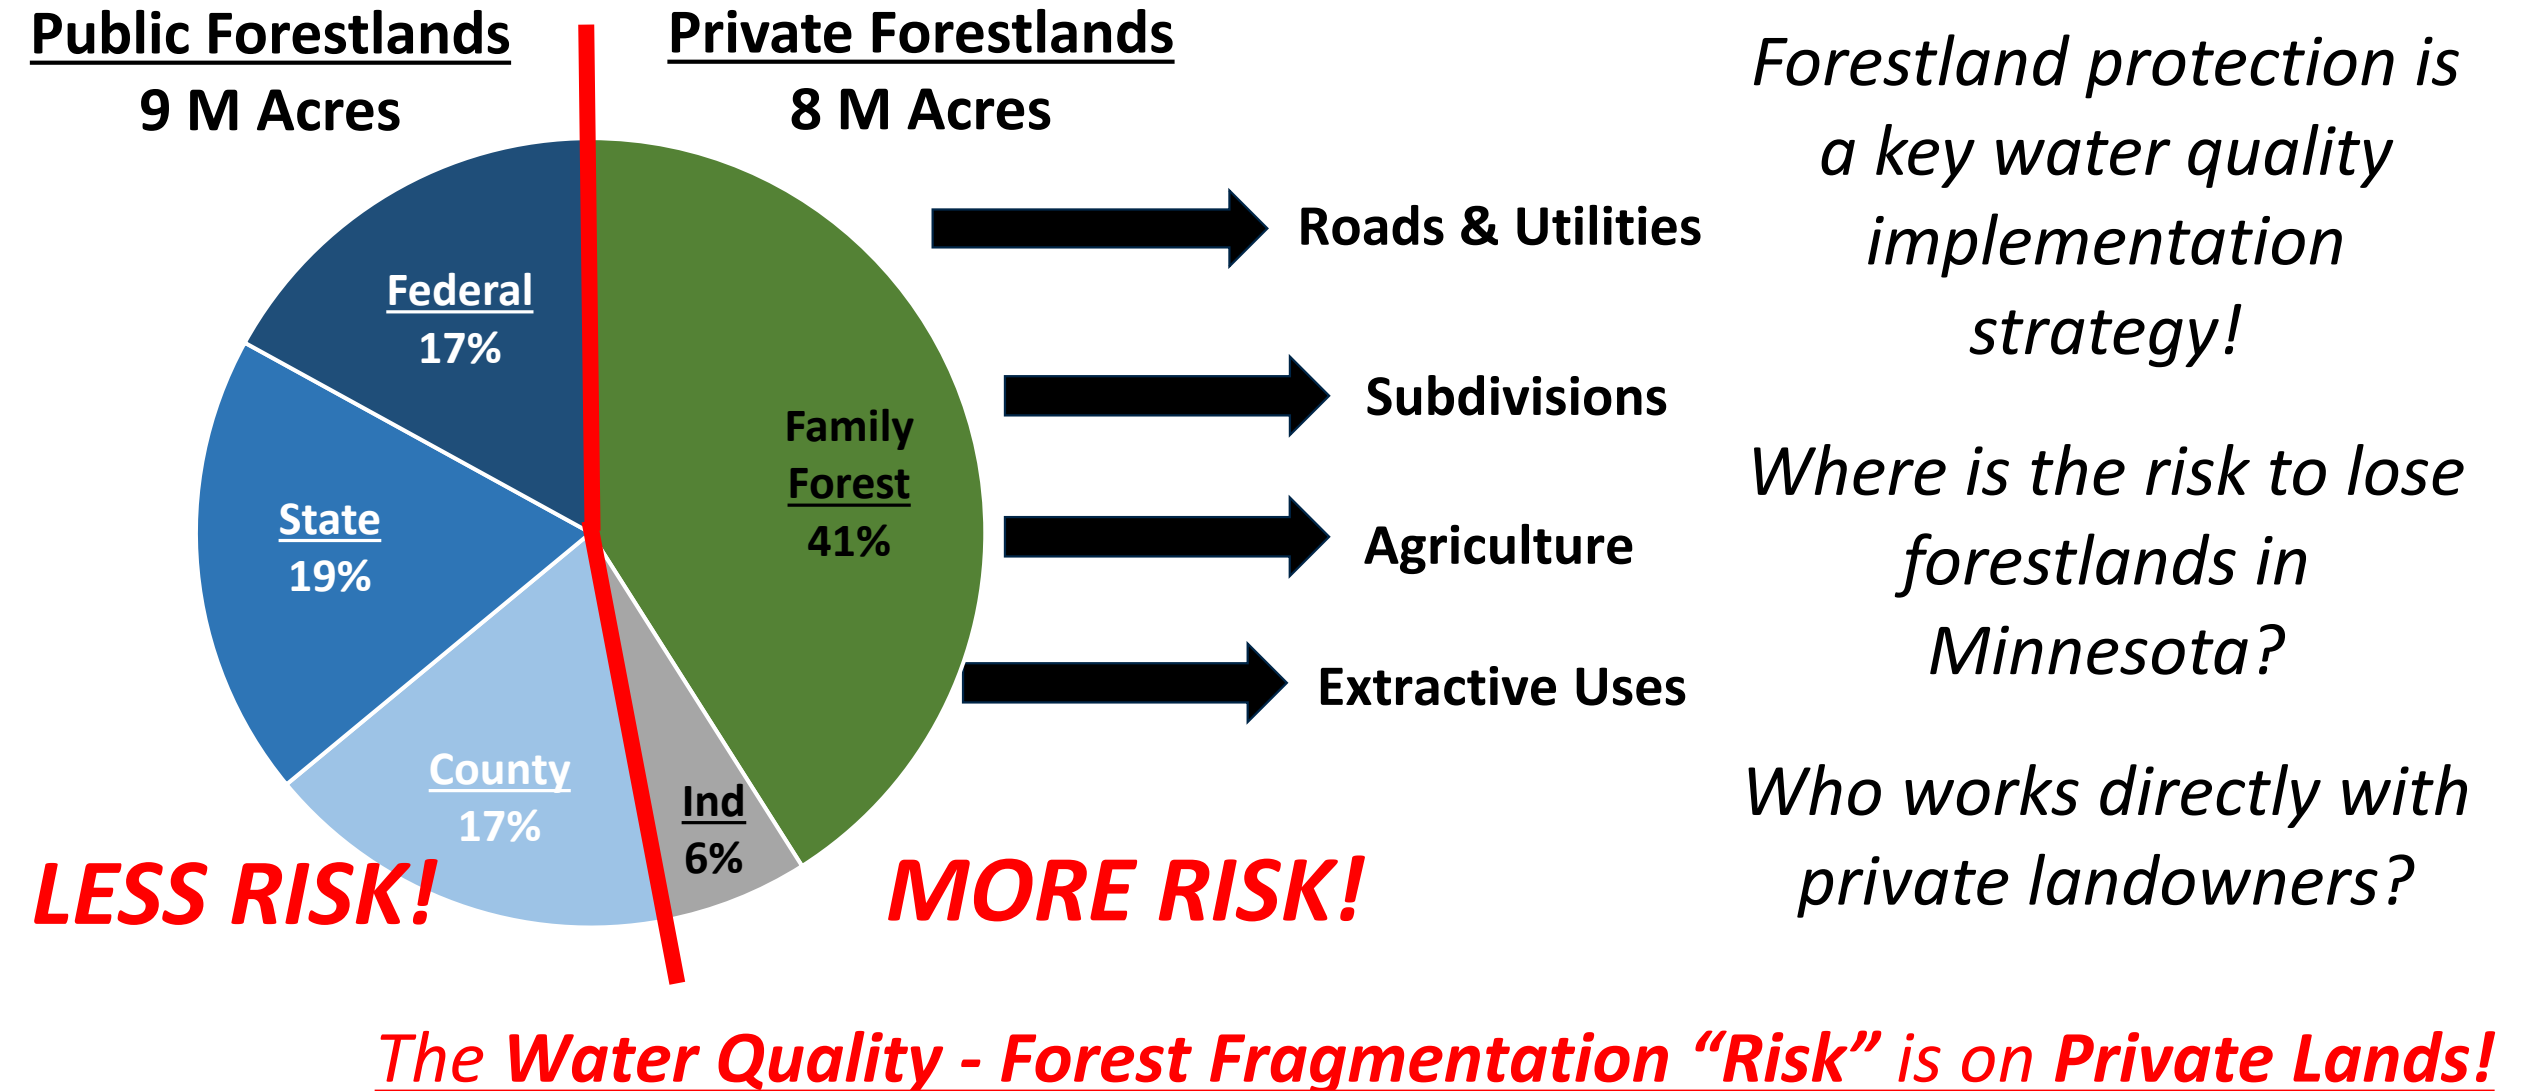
Public Forestlands
9 M Acres

Private Forestlands
8 M Acres

Federal
17%

State
19%

County
17%

Ind
6%

Family Forest
41%

Roads & Utilities

Subdivisions

Agriculture

Extractive Uses

LESS RISK!

MORE RISK!

Forestland protection is a key water quality implementation strategy!

Where is the risk to lose forestlands in Minnesota?

Who works directly with private landowners?

The Water Quality - Forest Fragmentation "Risk" is on Private Lands!